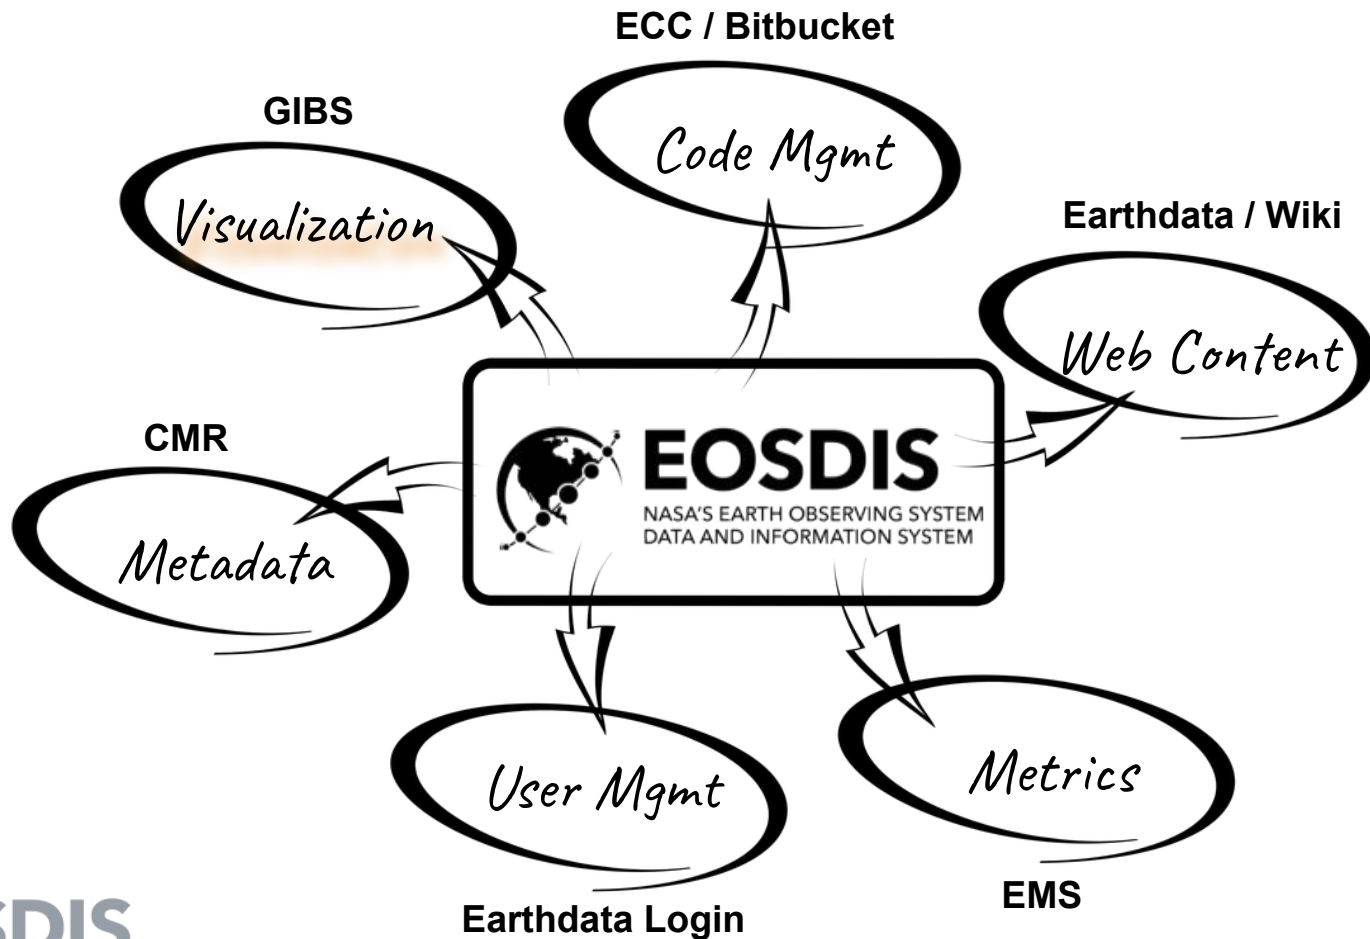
ECC / Bitbucket

Code Mgmt

GIBS

Visualization

Earthdata / Wiki

Web Content

CMR

Metadata

EOSDIS
NASA'S EARTH OBSERVING SYSTEM
DATA AND INFORMATION SYSTEM

User Mgmt

Metrics

EMS

Earthdata Login

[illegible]SDIS